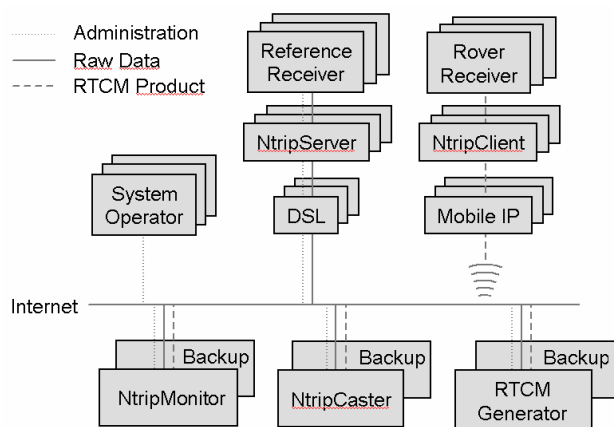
Administration
Raw Data
RTCM Product

Reference Receiver
NtripServer
DSL

Rover Receiver
NtripClient
Mobile IP

System Operator

Internet

Backup
NtripMonitor

Backup
NtripCaster

Backup
RTCM Generator